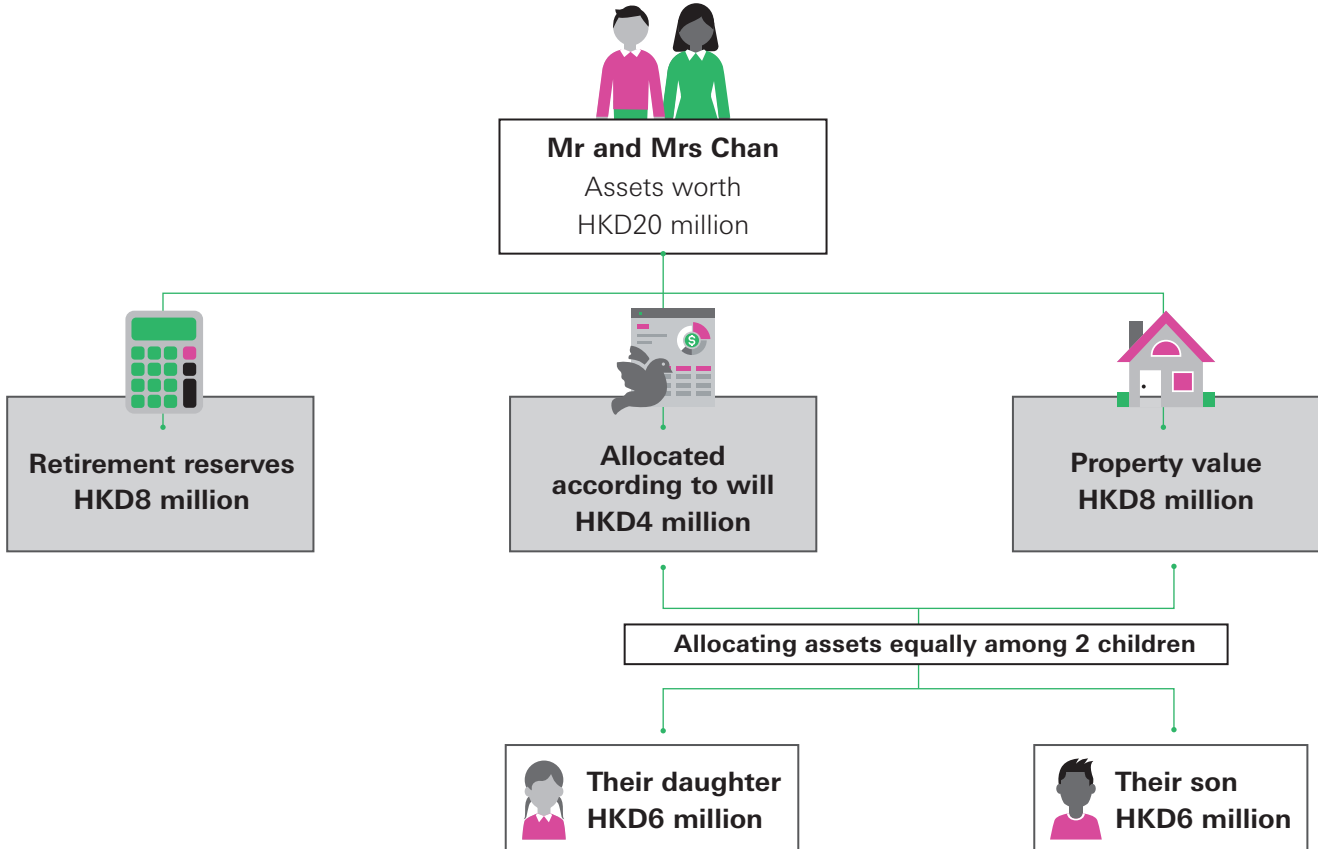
Mr and Mrs Chan
Assets worth
HKD20 million

Retirement reserves
HKD8 million

Allocated
according to will
HKD4 million

Property value
HKD8 million

Allocating assets equally among 2 children

Their daughter
HKD6 million

Their son
HKD6 million